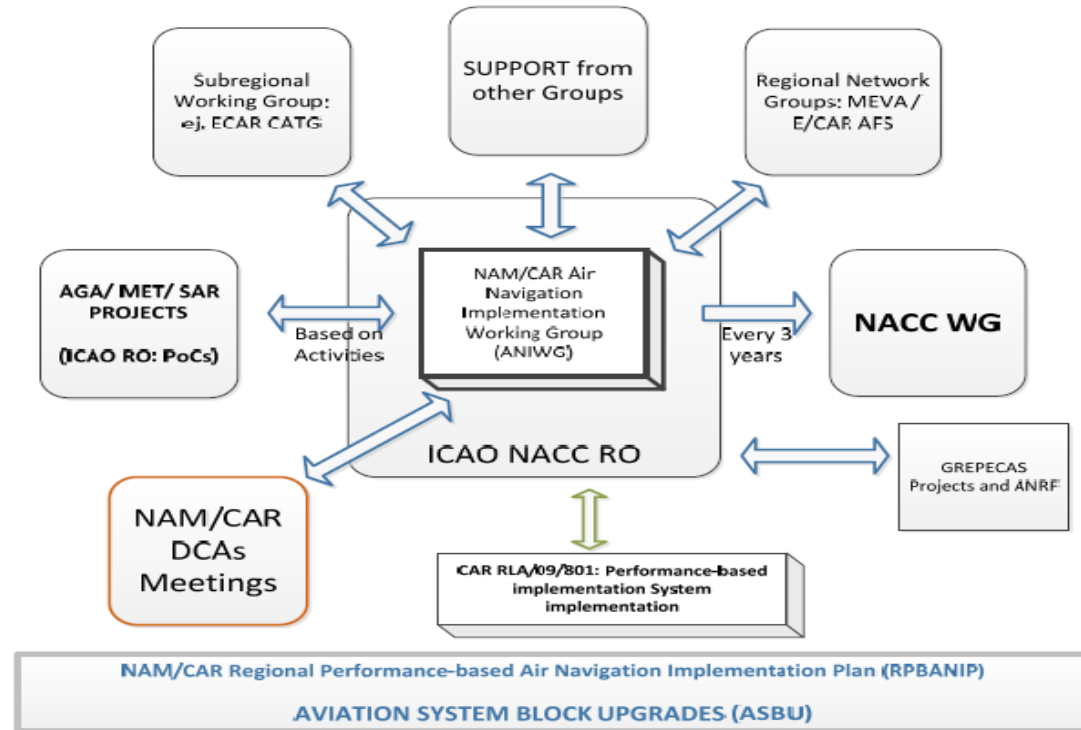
Subregional Working Group: ej. ECAR CATG

SUPPORT from other Groups

Regional Network Groups: MEVA / E/CAR AFS

AGA/ MET/ SAR PROJECTS

(ICAO RO: PoCs)

Based on Activities

NAM/CAR Air Navigation Implementation Working Group (ANIWG)

Every 3 years

NACC WG

ICAO NACC RO

GREPECAS Projects and ANRF

NAM/CAR DCAs Meetings

CAR RLA/09/801: Performance-based implementation System implementation

NAM/CAR Regional Performance-based Air Navigation Implementation Plan (RPBANIP)

AVIATION SYSTEM BLOCK UPGRADES (ASBU)